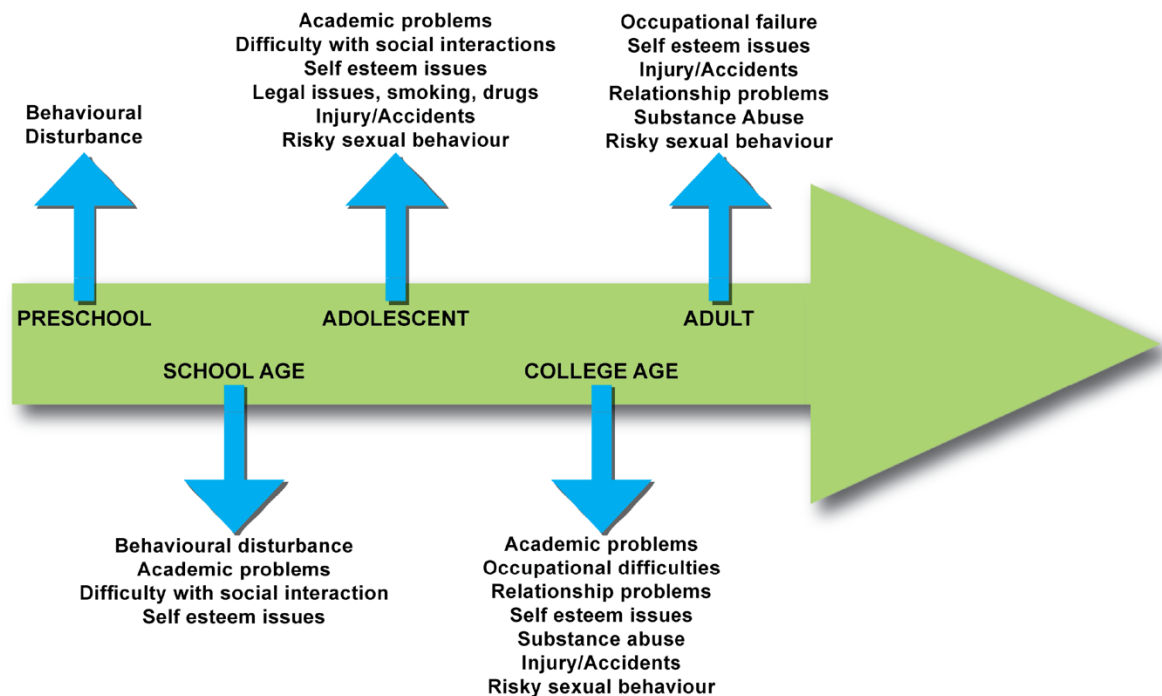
Behavioural Disturbance

PRESCHOOL

Academic problems
Difficulty with social interactions
Self esteem issues
Legal issues, smoking, drugs
Injury/Accidents
Risky sexual behaviour

ADOLESCENT

Occupational failure
Self esteem issues
Injury/Accidents
Relationship problems
Substance Abuse
Risky sexual behaviour

ADULT

SCHOOL AGE

Behavioural disturbance
Academic problems
Difficulty with social interaction
Self esteem issues

COLLEGE AGE

Academic problems
Occupational difficulties
Relationship problems
Self esteem issues
Substance abuse
Injury/Accidents
Risky sexual behaviour